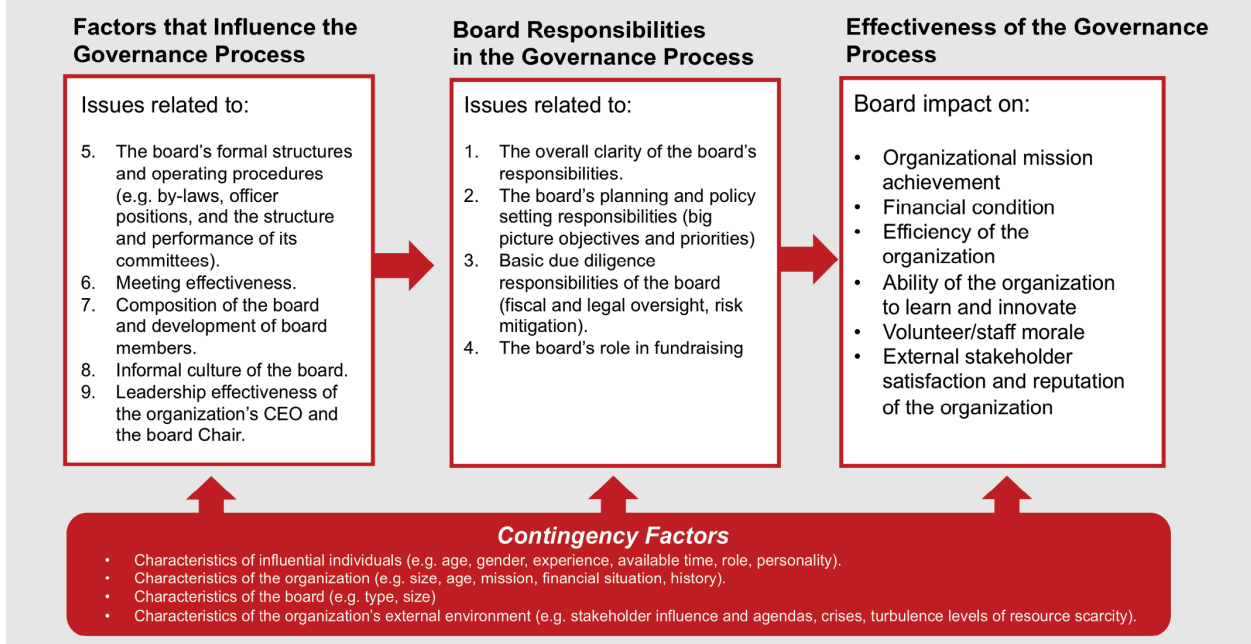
Factors that Influence the Governance Process

Issues related to:

5. The board's formal structures and operating procedures (e.g. by-laws, officer positions, and the structure and performance of its committees).
6. Meeting effectiveness.
7. Composition of the board and development of board members.
8. Informal culture of the board.
9. Leadership effectiveness of the organization's CEO and the board Chair.

Board Responsibilities in the Governance Process

Issues related to:

1. The overall clarity of the board's responsibilities.
2. The board's planning and policy setting responsibilities (big picture objectives and priorities)
3. Basic due diligence responsibilities of the board (fiscal and legal oversight, risk mitigation).
4. The board's role in fundraising

Effectiveness of the Governance Process

Board impact on:

• Organizational mission achievement
• Financial condition
• Efficiency of the organization
• Ability of the organization to learn and innovate
• Volunteer/staff morale
• External stakeholder satisfaction and reputation of the organization

Contingency Factors

• Characteristics of influential individuals (e.g. age, gender, experience, available time, role, personality).
• Characteristics of the organization (e.g. size, age, mission, financial situation, history).
• Characteristics of the board (e.g. type, size)
• Characteristics of the organization's external environment (e.g. stakeholder influence and agendas, crises, turbulence levels of resource scarcity).